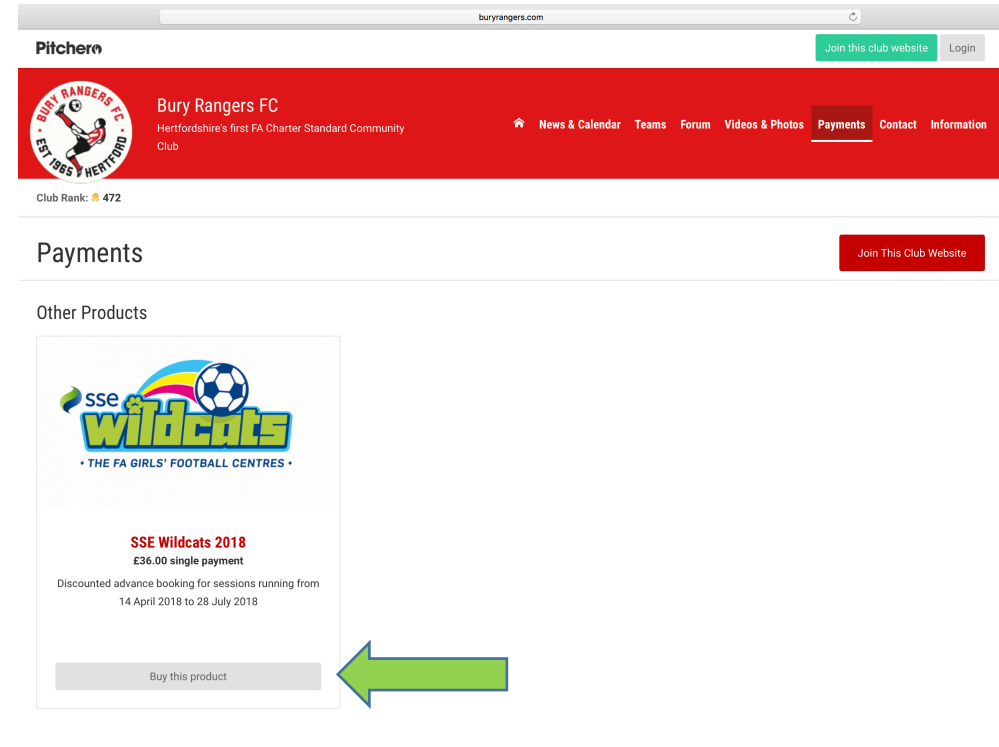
buryrangers.com

Pitchero

Join this club website Login

BURY RANGERS FC EST 1965 HERTFORD

Bury Rangers FC

Hertfordshire's first FA Charter Standard Community Club

News & Calendar Teams Forum Videos & Photos Payments Contact Information

Club Rank: 472

Payments

Join This Club Website

Other Products

sse wildcats

• THE FA GIRLS' FOOTBALL CENTRES •

SSE Wildcats 2018

£36.00 single payment

Discounted advance booking for sessions running from 14 April 2018 to 28 July 2018

Buy this product